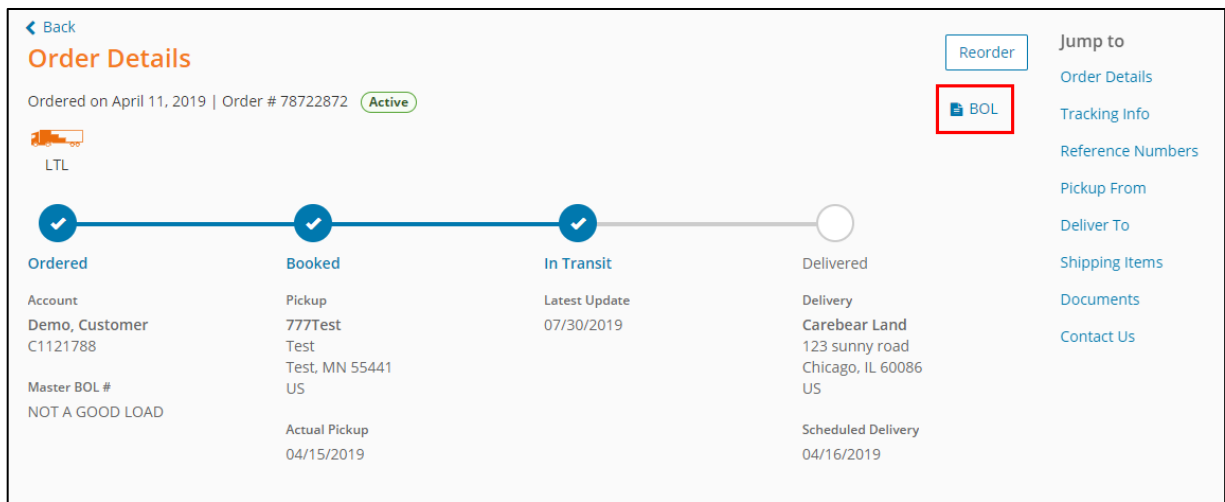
Back

Order Details

Ordered on April 11, 2019 | Order # 78722872 Active

LTL

Reorder

BOL

Jump to
Order Details
Tracking Info
Reference Numbers
Pickup From
Deliver To
Shipping Items
Documents
Contact Us

Ordered
Booked
In Transit
Delivered

Account
Demo, Customer
C1121788

Master BOL #
NOT A GOOD LOAD

Pickup
777Test
Test
Test, MN 55441
US

Actual Pickup
04/15/2019

Latest Update
07/30/2019

Delivery
Carebear Land
123 sunny road
Chicago, IL 60086
US

Scheduled Delivery
04/16/2019